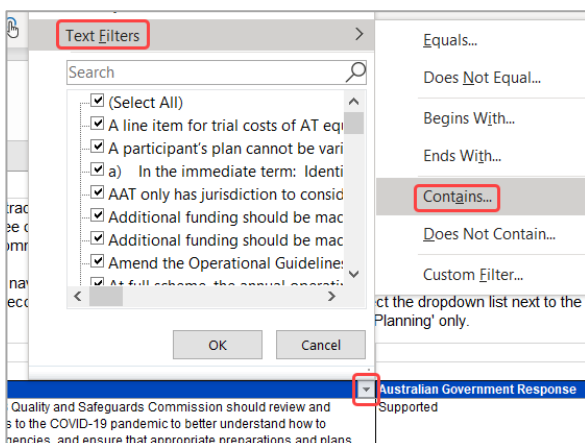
Text Filters

Search

(Select All)
A line item for trial costs of AT equ
A participant's plan cannot be vari
a) In the immediate term: Identi
AAT only has jurisdiction to consid
Additional funding should be mad
Additional funding should be mad
Amend the Operational Guidelines

OK
Cancel

Equals...
Does Not Equal...
Begins With...
Ends With...
Contains...
Does Not Contain...
Custom Filter...

ct the dropdown list next to the
'Planning' only.

Australian Government Response
Supported

Quality and Safeguards Commission should review and
s to the COVID-19 pandemic to better understand how to
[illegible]